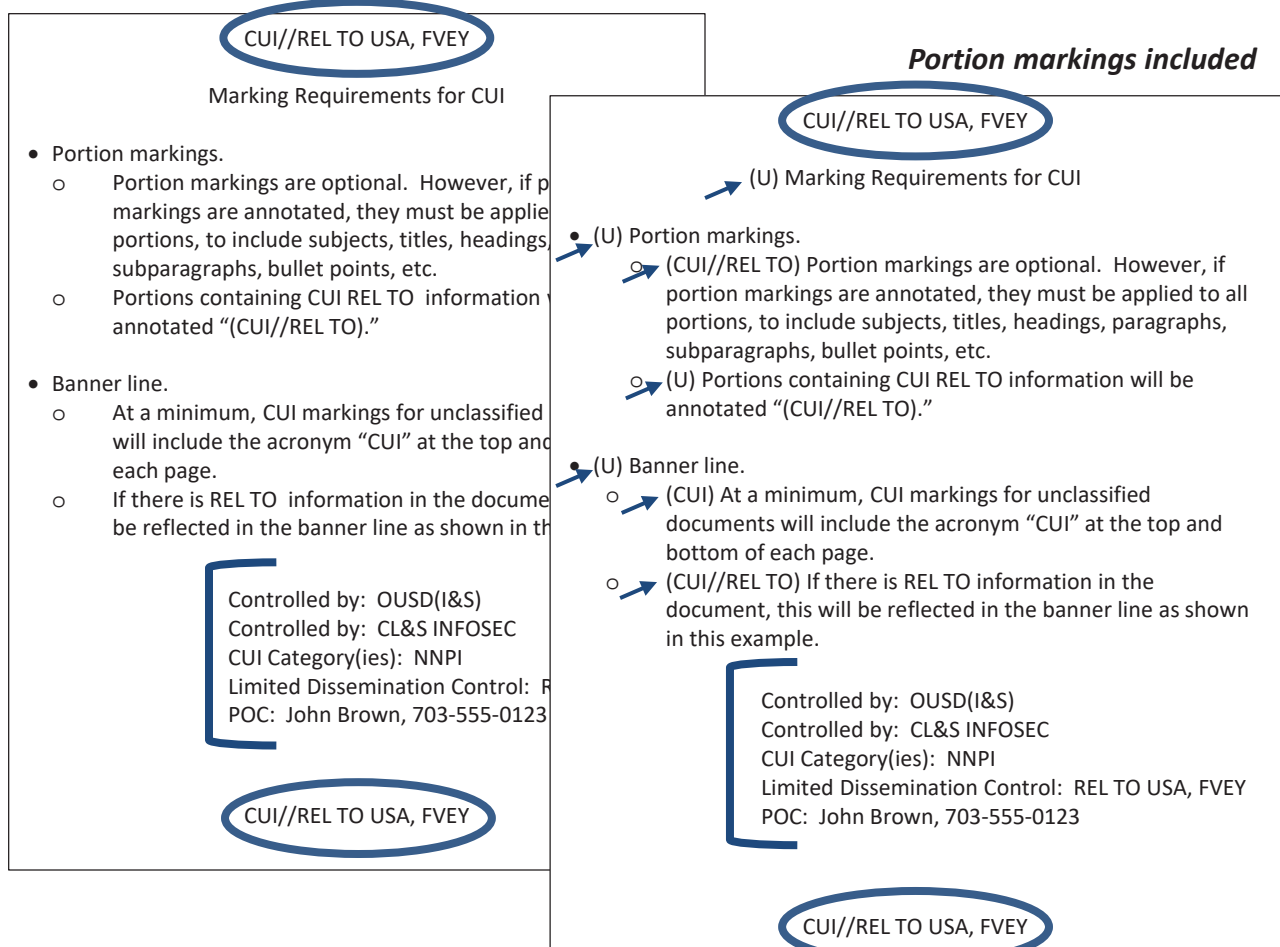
CUI//REL TO USA, FVEY

Marking Requirements for CUI

- Portion markings.
  - Portion markings are optional. However, if p markings are annotated, they must be applie portions, to include subjects, titles, headings, subparagraphs, bullet points, etc.
  - Portions containing CUI REL TO information annotated "(CUI//REL TO)."

- Banner line.
  - At a minimum, CUI markings for unclassified will include the acronym "CUI" at the top and each page.
  - If there is REL TO information in the docume be reflected in the banner line as shown in th

Controlled by: OUSD(I&S)
Controlled by: CL&S INFOSEC
CUI Category(ies): NNPI
Limited Dissemination Control: R
POC: John Brown, 703-555-0123

CUI//REL TO USA, FVEY

Portion markings included

CUI//REL TO USA, FVEY

(U) Marking Requirements for CUI

- (U) Portion markings.
  - (CUI//REL TO) Portion markings are optional. However, if portion markings are annotated, they must be applied to all portions, to include subjects, titles, headings, paragraphs, subparagraphs, bullet points, etc.
  - (U) Portions containing CUI REL TO information will be annotated "(CUI//REL TO)."

- (U) Banner line.
  - (CUI) At a minimum, CUI markings for unclassified documents will include the acronym "CUI" at the top and bottom of each page.
  - (CUI//REL TO) If there is REL TO information in the document, this will be reflected in the banner line as shown in this example.

Controlled by: OUSD(I&S)
Controlled by: CL&S INFOSEC
CUI Category(ies): NNPI
Limited Dissemination Control: REL TO USA, FVEY
POC: John Brown, 703-555-0123

CUI//REL TO USA, FVEY